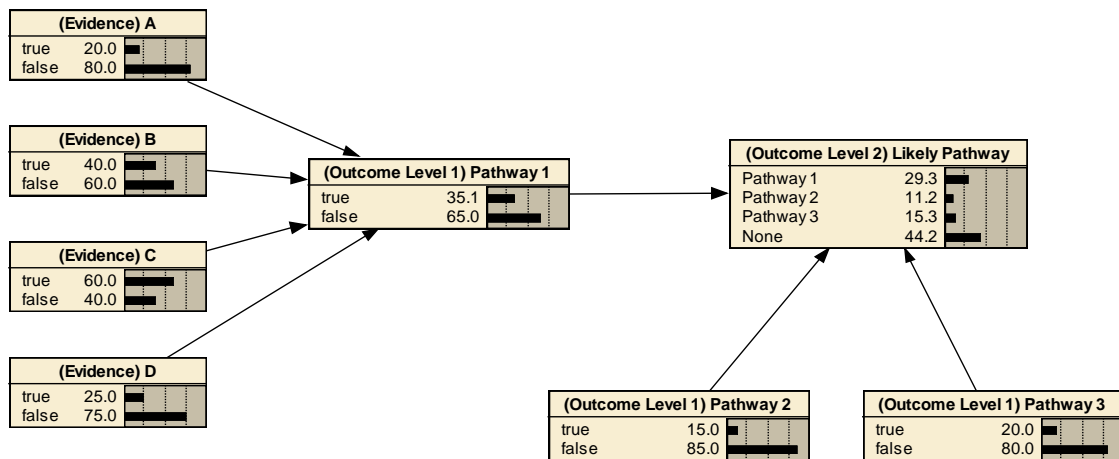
(Evidence) A
true 20.0
false 80.0

(Evidence) B
true 40.0
false 60.0

(Evidence) C
true 60.0
false 40.0

(Evidence) D
true 25.0
false 75.0

(Outcome Level 1) Pathway 1
true 35.1
false 65.0

(Outcome Level 2) Likely Pathway
Pathway 1 29.3
Pathway 2 11.2
Pathway 3 15.3
None 44.2

(Outcome Level 1) Pathway 2
true 15.0
false 85.0

(Outcome Level 1) Pathway 3
true 20.0
false 80.0